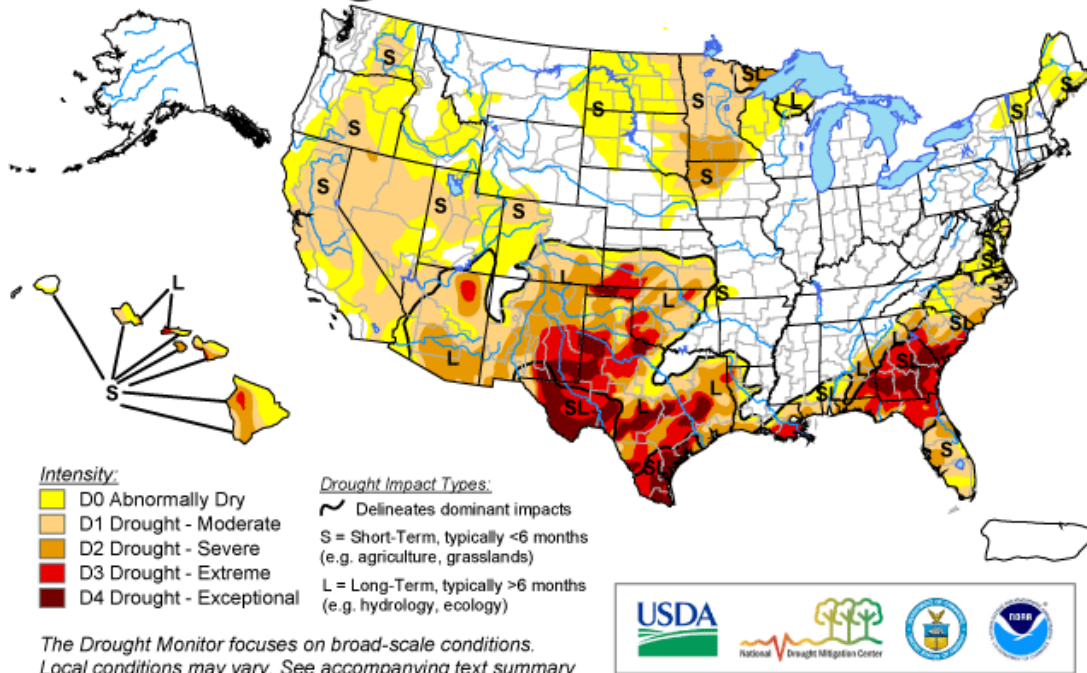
S
S
S
S
S
S
S
S
SL
L
L
L
L
L
L
L
S
SL
L
S
S
SL
SL
L
L
S
S
S
S
L

Intensity:
D0 Abnormally Dry
D1 Drought - Moderate
D2 Drought - Severe
D3 Drought - Extreme
D4 Drought - Exceptional

Drought Impact Types:
Delineates dominant impacts
S = Short-Term, typically <6 months (e.g. agriculture, grasslands)
L = Long-Term, typically >6 months (e.g. hydrology, ecology)

The Drought Monitor focuses on broad-scale conditions. Local conditions may vary. See accompanying text summary

USDA
National Drought Mitigation Center
NOAA